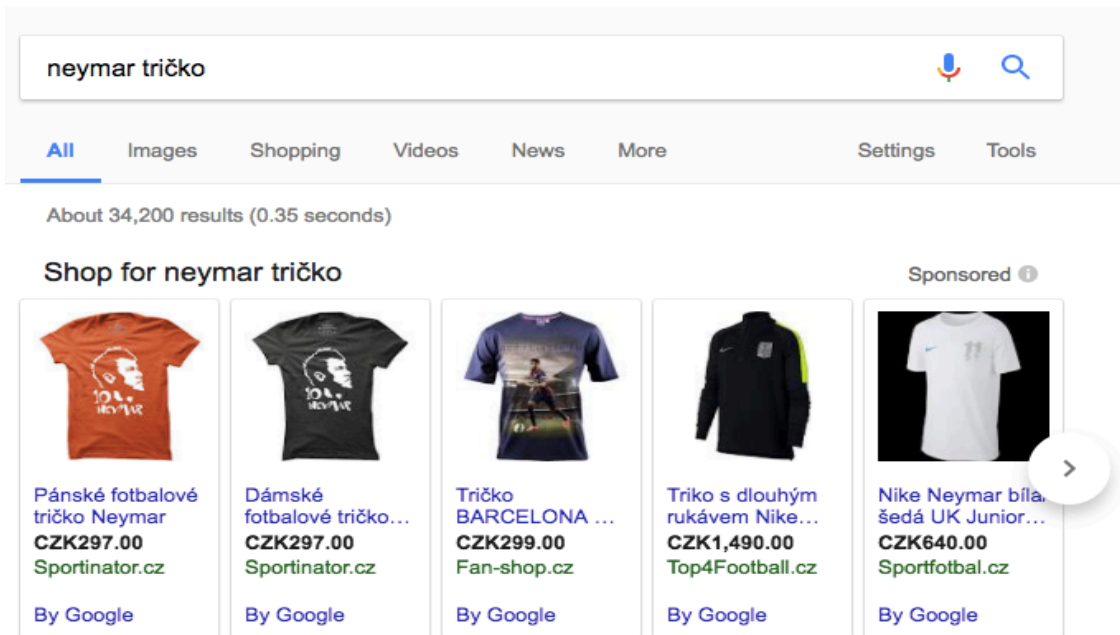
neymar tričko

All Images Shopping Videos News More Settings Tools

About 34,200 results (0.35 seconds)

Shop for neymar tričko

Sponsored

10. NEYMAR

Pánské fotbalové tričko Neymar
CZK297.00
Sportinator.cz
By Google

10. NEYMAR

Dámské fotbalové tričko...
CZK297.00
Sportinator.cz
By Google

Tričko BARCELONA ...
CZK299.00
Fan-shop.cz
By Google

Triko s dlouhým rukávem Nike...
CZK1,490.00
Top4Football.cz
By Google

11

Nike Neymar bílá šedá UK Junior...
CZK640.00
Sportfotbal.cz
By Google